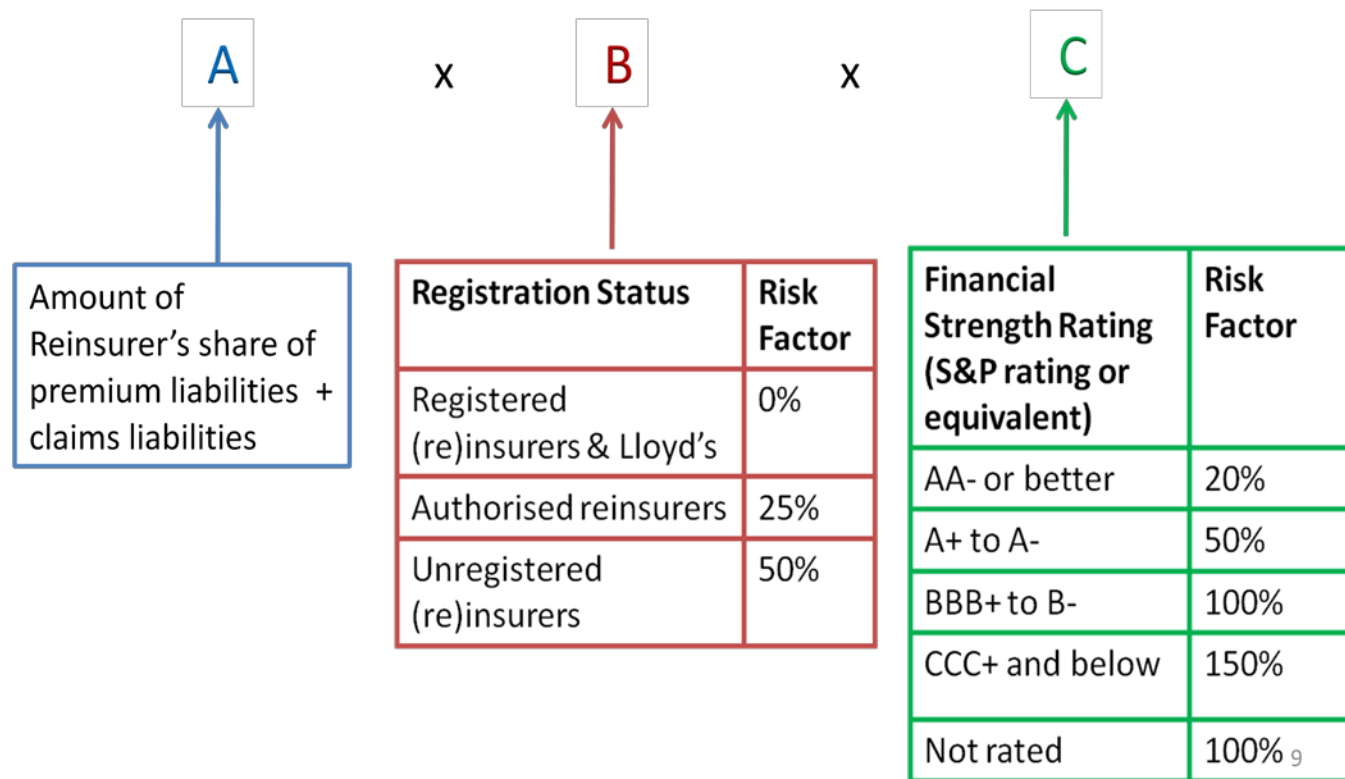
A x B x C

Amount of Reinsurer's share of premium liabilities + claims liabilities

| Registration Status | Risk Factor |
|---|---|
| Registered (re)insurers & Lloyd's | 0% |
| Authorised reinsurers | 25% |
| Unregistered (re)insurers | 50% |

| Financial Strength Rating (S&P rating or equivalent) | Risk Factor |
|---|---|
| AA- or better | 20% |
| A+ to A- | 50% |
| BBB+ to B- | 100% |
| CCC+ and below | 150% |
| Not rated | 100% |

9